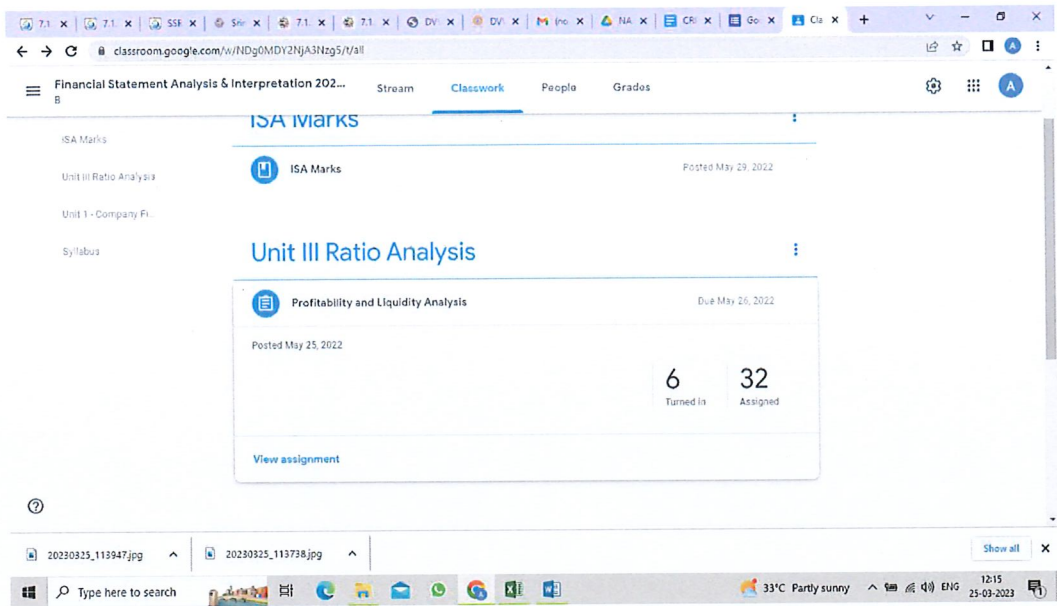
7.1 ×
7.1 ×
SSF ×
Srir ×
7.1 ×
7.1 ×
DV ×
DV ×
(no ×
NA ×
CRI ×
Go ×
Cla ×
+

classroom.google.com/w/NDg0MDY2NjA3Nzg5/t/all

Financial Statement Analysis & Interpretation 202... B
Stream
Classwork
People
Grades

ISA Marks
Unit III Ratio Analysis
Unit 1 - Company Fi...
Syllabus

ISA Marks

ISA Marks
Posted May 29, 2022

Unit III Ratio Analysis

Profitability and Liquidity Analysis
Due May 26, 2022

Posted May 25, 2022

6
Turned in

32
Assigned

View assignment

?

20230325_113947.jpg
20230325_113738.jpg
Show all

Type here to search
33°C Partly sunny
ENG
12:15
25-03-2023